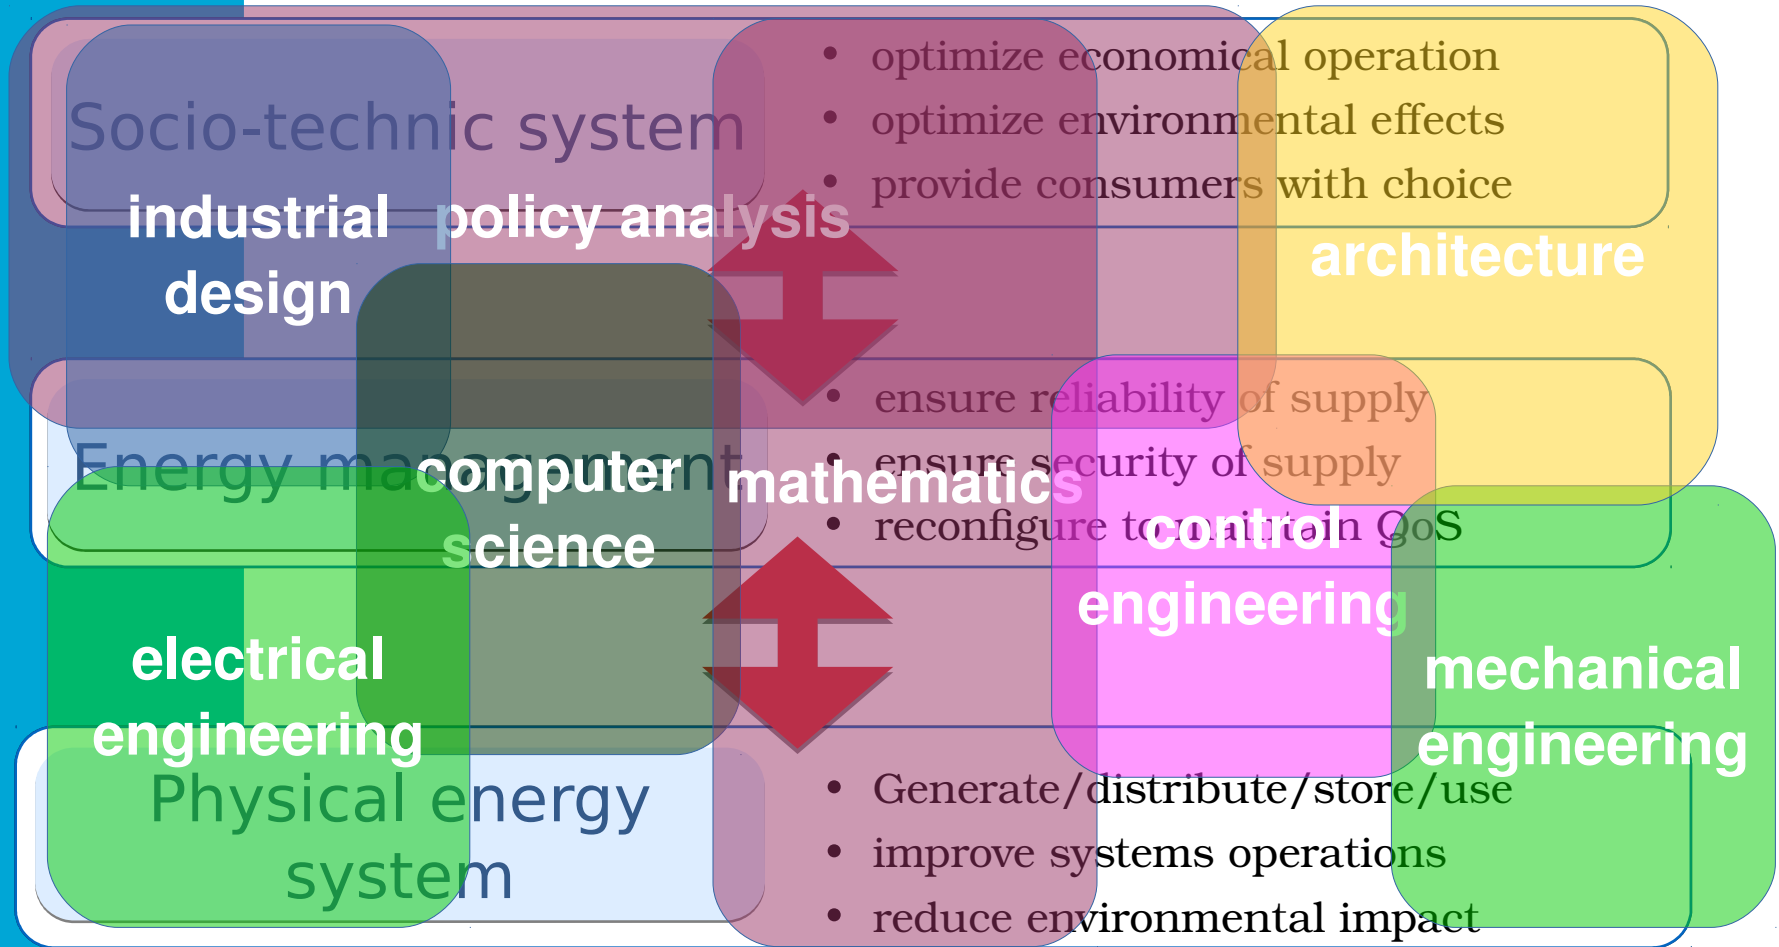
Socio-technic system

- optimize economical operation
- optimize environmental effects
- provide consumers with choice

industrial design

policy analysis

architecture

Energy management

- ensure reliability of supply
- ensure security of supply
- reconfigure to maintain QoS

computer science

mathematics

control engineering

electrical engineering

mechanical engineering

Physical energy system

- Generate/distribute/store/use
- improve systems operations
- reduce environmental impact